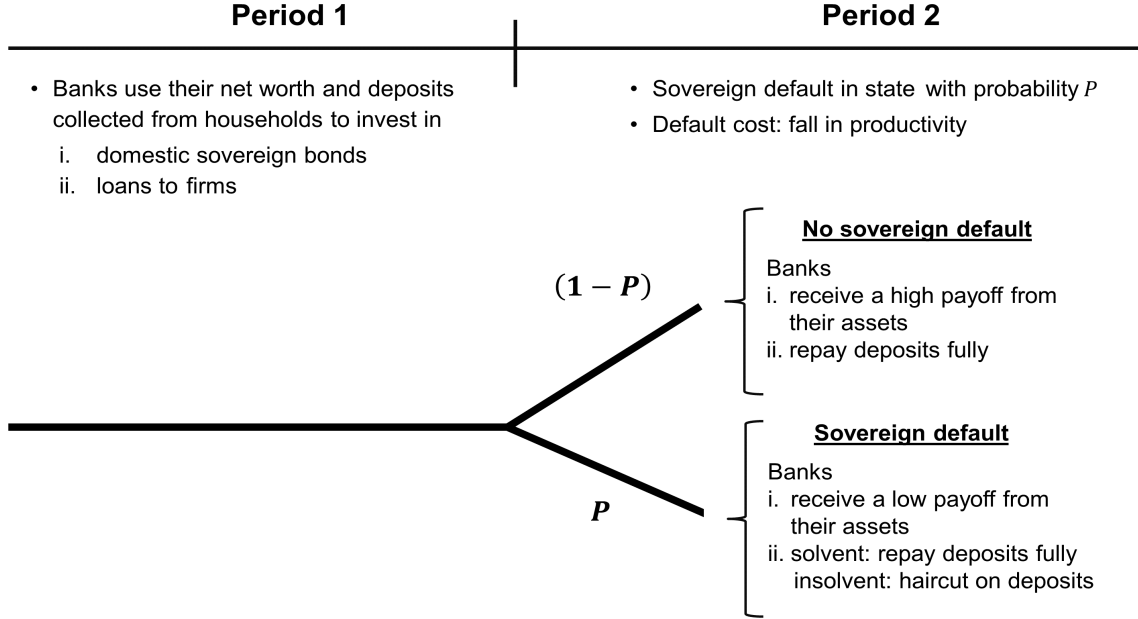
Period 1

Period 2

• Banks use their net worth and deposits collected from households to invest in
i. domestic sovereign bonds
ii. loans to firms

• Sovereign default in state with probability $P$
• Default cost: fall in productivity

$(1-P)$

No sovereign default

Banks
i. receive a high payoff from their assets
ii. repay deposits fully

$P$

Sovereign default

Banks
i. receive a low payoff from their assets
ii. solvent: repay deposits fully
insolvent: haircut on deposits